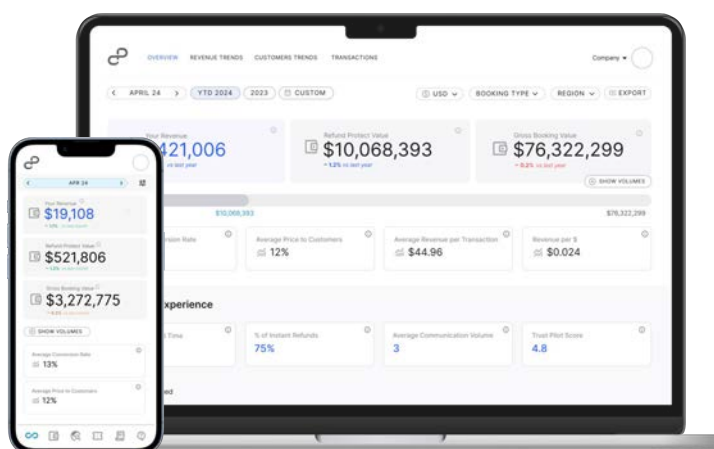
OVERVIEW REVENUE TRENDS CUSTOMERS TRENDS TRANSACTIONS

Company ▾

< APRIL 24 > YTD 2024 2023 CUSTOM

USD ⌄ BOOKING TYPE ⌄ REGION ⌄ EXPORT

Your Revenue
421,006
vs last year

Refund Protect Value
$10,068,393
+ 1.2% vs last year

Gross Booking Value
$76,322,299
- 0.2% vs last year

SHOW VOLUMES

$10,068,393
$76,322,299

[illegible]sion Rate

Average Price to Customers
12%

Average Revenue per Transaction
$44.96

Revenue per $
$0.024

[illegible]xperience

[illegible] Time

% of Instant Refunds
75%

Average Communication Volume
3

Trust Pilot Score
4.8

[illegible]ed

< APR 24 >

Your Revenue
$19,108
+ 1.2% vs last month

Refund Protect Value
$521,806
+ 1.2% vs last month

Gross Booking Value
$3,272,775

SHOW VOLUMES

Average Conversion Rate
13%

Average Price to Customers
12%